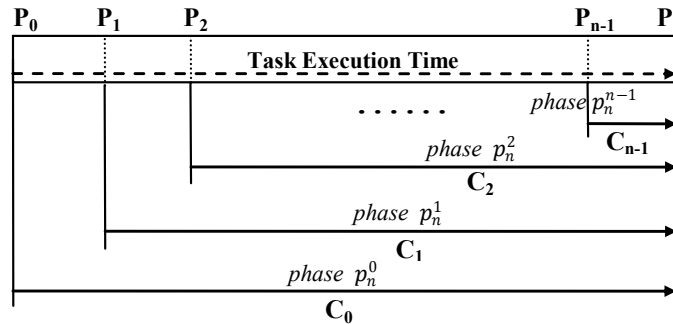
$\mathbf{P_0}$ $\mathbf{P_1}$ $\mathbf{P_2}$ $\mathbf{P_{n-1}}$ $\mathbf{P}$

Task Execution Time

......

$phase\ p_n^{n-1}$

$\mathbf{C_{n-1}}$

$phase\ p_n^2$

$\mathbf{C_2}$

$phase\ p_n^1$

$\mathbf{C_1}$

$phase\ p_n^0$

$\mathbf{C_0}$